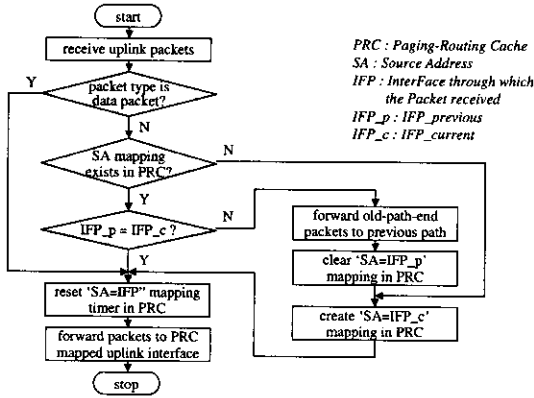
start

receive uplink packets

packet type is data packet?

Y

N

SA mapping exists in PRC?

N

Y

IFP_p = IFP_c ?

N

Y

forward old-path-end packets to previous path

clear 'SA=IFP_p' mapping in PRC

create 'SA=IFP_c' mapping in PRC

reset 'SA=IFP" mapping timer in PRC

forward packets to PRC mapped uplink interface

stop

PRC : Paging-Routing Cache
SA : Source Address
IFP : InterFace through which the Packet received
IFP_p : IFP_previous
IFP_c : IFP_current